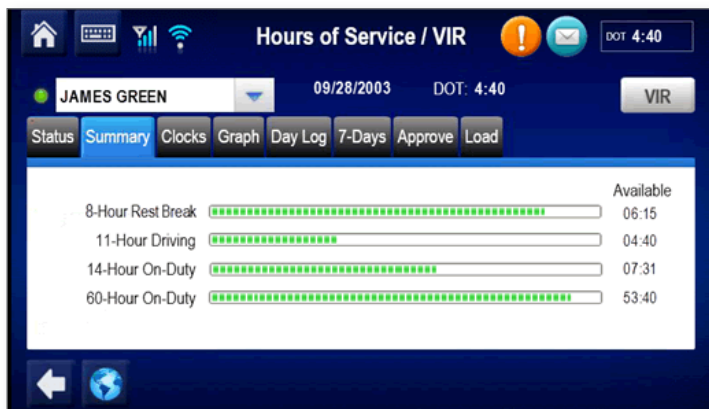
Hours of Service / VIR

DOT 4:40

JAMES GREEN

09/28/2003

DOT: 4:40

VIR

Status | Summary | Clocks | Graph | Day Log | 7-Days | Approve | Load

Available

8-Hour Rest Break 06:15

11-Hour Driving 04:40

14-Hour On-Duty 07:31

60-Hour On-Duty 53:40